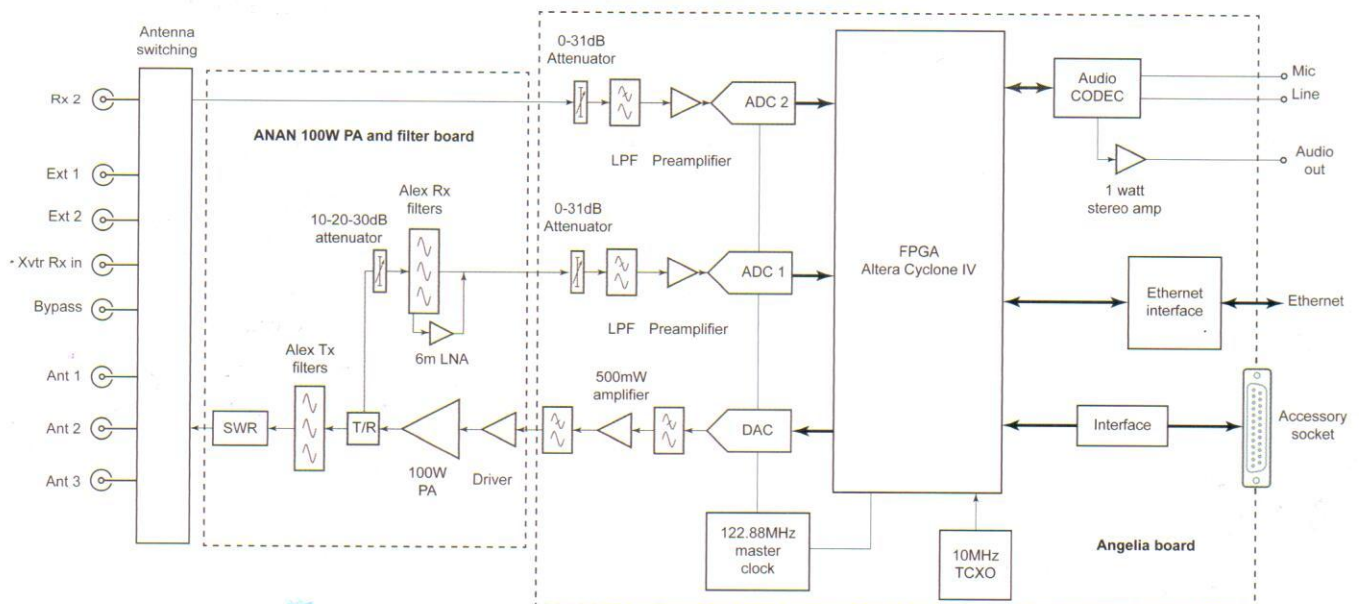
Antenna switching

Rx 2

Ext 1

Ext 2

Xvtr Rx in

Bypass

Ant 1

Ant 2

Ant 3

ANAN 100W PA and filter board

10-20-30dB attenuator

Alex Rx filters

6m LNA

Alex Tx filters

SWR

T/R

100W PA

Driver

0-31dB Attenuator

LPF

Preamplifier

ADC 2

0-31dB Attenuator

LPF

Preamplifier

ADC 1

500mW amplifier

DAC

122.88MHz master clock

FPGA Altera Cyclone IV

10MHz TCXO

Audio CODEC

Mic

Line

Audio out

1 watt stereo amp

Ethernet interface

Ethernet

Interface

Accessory socket

Angelia board